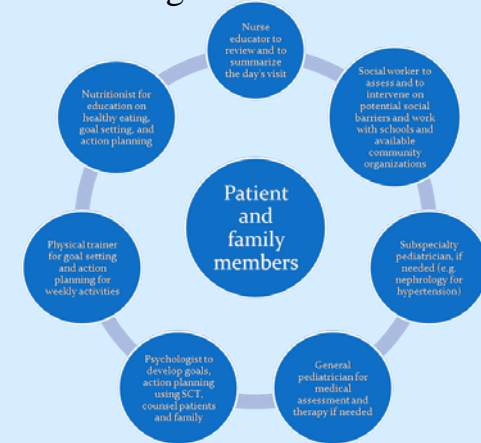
Patient and family members

Nurse educator to review and to summarize the day's visit

Social worker to assess and to intervene on potential social barriers and work with schools and available community organizations

Subspecialty pediatrician, if needed (e.g. nephrology for hypertension)

General pediatrician for medical assessment and therapy if needed

Psychologist to develop goals, action planning using SCT, counsel patients and family

Physical trainer for goal setting and action planning for weekly activities

Nutritionist for education on healthy eating, goal setting, and action planning